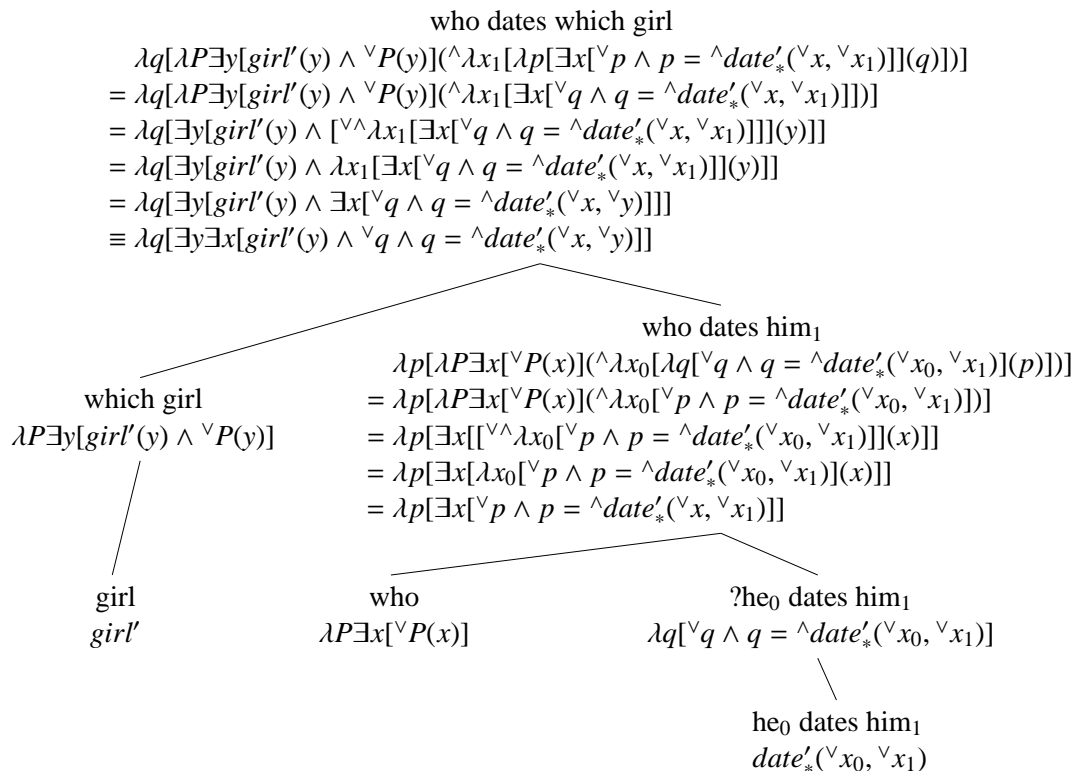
who dates which girl

$\lambda q[\lambda P \exists y[girl'(y) \wedge {}^\vee P(y)]({}^\wedge \lambda x_1[\lambda p[\exists x[{}^\vee p \wedge p = {}^\wedge date'_*({}^\vee x, {}^\vee x_1)]](q)])]$
$= \lambda q[\lambda P \exists y[girl'(y) \wedge {}^\vee P(y)]({}^\wedge \lambda x_1[\exists x[{}^\vee q \wedge q = {}^\wedge date'_*({}^\vee x, {}^\vee x_1)]])]$
$= \lambda q[\exists y[girl'(y) \wedge [{}^{\vee\wedge} \lambda x_1[\exists x[{}^\vee q \wedge q = {}^\wedge date'_*({}^\vee x, {}^\vee x_1)]]](y)]]$
$= \lambda q[\exists y[girl'(y) \wedge \lambda x_1[\exists x[{}^\vee q \wedge q = {}^\wedge date'_*({}^\vee x, {}^\vee x_1)]](y)]]$
$= \lambda q[\exists y[girl'(y) \wedge \exists x[{}^\vee q \wedge q = {}^\wedge date'_*({}^\vee x, {}^\vee y)]]]$
$\equiv \lambda q[\exists y \exists x[girl'(y) \wedge {}^\vee q \wedge q = {}^\wedge date'_*({}^\vee x, {}^\vee y)]]$

which girl
$\lambda P \exists y[girl'(y) \wedge {}^\vee P(y)]$

who dates him$_1$
$\lambda p[\lambda P \exists x[{}^\vee P(x)]({}^\wedge \lambda x_0[\lambda q[{}^\vee q \wedge q = {}^\wedge date'_*({}^\vee x_0, {}^\vee x_1)](p)])]$
$= \lambda p[\lambda P \exists x[{}^\vee P(x)]({}^\wedge \lambda x_0[{}^\vee p \wedge p = {}^\wedge date'_*({}^\vee x_0, {}^\vee x_1)])]$
$= \lambda p[\exists x[[{}^{\vee\wedge} \lambda x_0[{}^\vee p \wedge p = {}^\wedge date'_*({}^\vee x_0, {}^\vee x_1)]](x)]]$
$= \lambda p[\exists x[\lambda x_0[{}^\vee p \wedge p = {}^\wedge date'_*({}^\vee x_0, {}^\vee x_1)](x)]]$
$= \lambda p[\exists x[{}^\vee p \wedge p = {}^\wedge date'_*({}^\vee x, {}^\vee x_1)]]$

girl
$girl'$

who
$\lambda P \exists x[{}^\vee P(x)]$

?he$_0$ dates him$_1$
$\lambda q[{}^\vee q \wedge q = {}^\wedge date'_*({}^\vee x_0, {}^\vee x_1)]$

he$_0$ dates him$_1$
$date'_*({}^\vee x_0, {}^\vee x_1)$